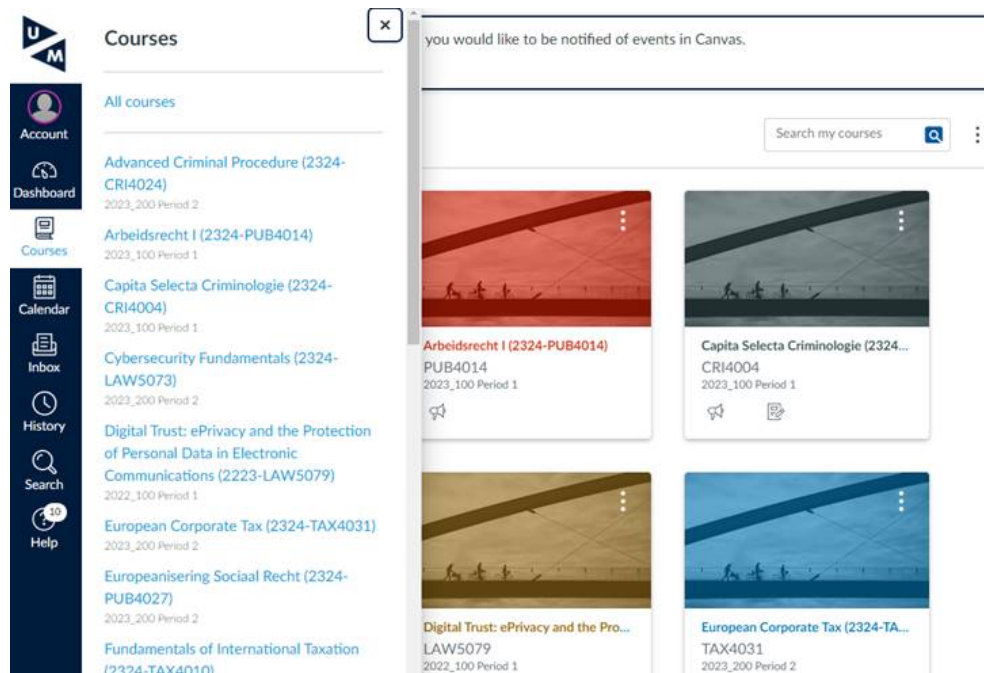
UM

Account

Dashboard

Courses

Calendar

Inbox

History

Search

10

Help

Courses

×

All courses

Advanced Criminal Procedure (2324-CRI4024)
2023_200 Period 2

Arbeidsrecht I (2324-PUB4014)
2023_100 Period 1

Capita Selecta Criminologie (2324-CRI4004)
2023_100 Period 1

Cybersecurity Fundamentals (2324-LAW5073)
2023_200 Period 2

Digital Trust: ePrivacy and the Protection of Personal Data in Electronic Communications (2223-LAW5079)
2022_100 Period 1

European Corporate Tax (2324-TAX4031)
2023_200 Period 2

Europeanisering Sociaal Recht (2324-PUB4027)
2023_200 Period 2

Fundamentals of International Taxation (2324-TAX4010)

you would like to be notified of events in Canvas.

Search my courses

Arbeidsrecht I (2324-PUB4014)
PUB4014
2023_100 Period 1

Capita Selecta Criminologie (2324...
CRI4004
2023_100 Period 1

Digital Trust: ePrivacy and the Pro...
LAW5079
2022_100 Period 1

European Corporate Tax (2324-TA...
TAX4031
2023_200 Period 2